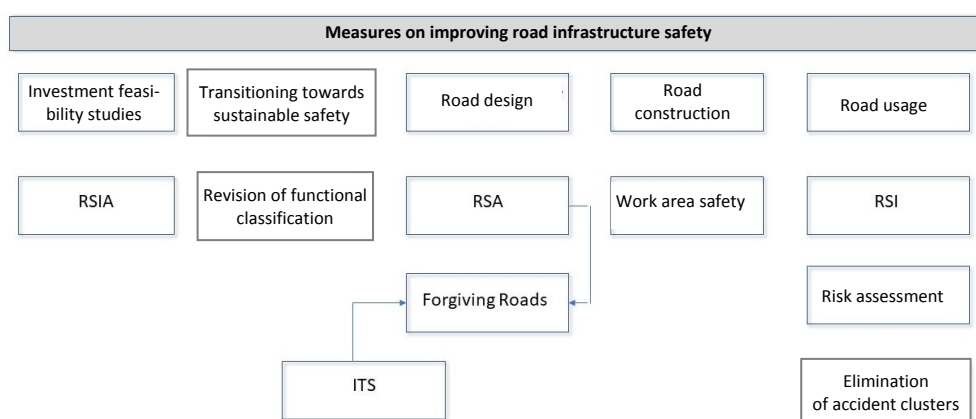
Measures on improving road infrastructure safety

Investment feasibility studies

Transitioning towards sustainable safety

Road design

Road construction

Road usage

RSIA

Revision of functional classification

RSA

Work area safety

RSI

Forgiving Roads

Risk assessment

ITS

Elimination of accident clusters